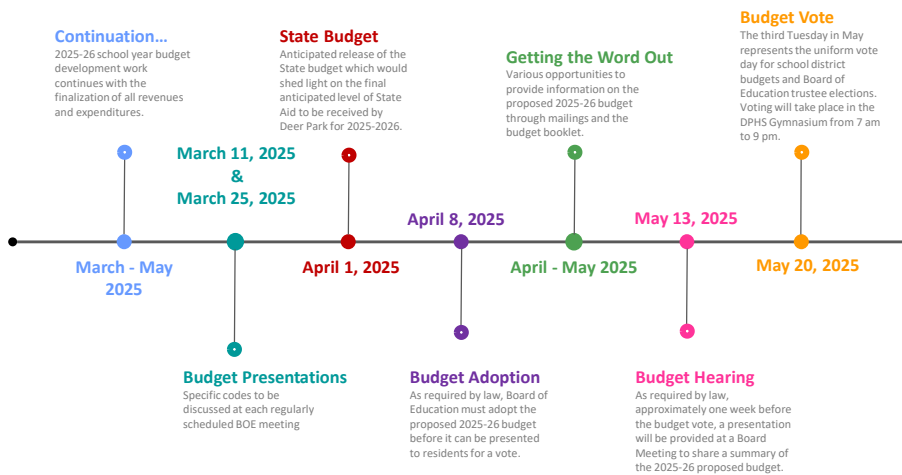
Continuation…
2025-26 school year budget development work continues with the finalization of all revenues and expenditures.

March - May 2025

March 11, 2025 & March 25, 2025

Budget Presentations
Specific codes to be discussed at each regularly scheduled BOE meeting

State Budget
Anticipated release of the State budget which would shed light on the final anticipated level of State Aid to be received by Deer Park for 2025-2026.

April 1, 2025

April 8, 2025

Budget Adoption
As required by law, Board of Education must adopt the proposed 2025-26 budget before it can be presented to residents for a vote.

Getting the Word Out
Various opportunities to provide information on the proposed 2025-26 budget through mailings and the budget booklet.

April - May 2025

May 13, 2025

Budget Hearing
As required by law, approximately one week before the budget vote, a presentation will be provided at a Board Meeting to share a summary of the 2025-26 proposed budget.

Budget Vote
The third Tuesday in May represents the uniform vote day for school district budgets and Board of Education trustee elections. Voting will take place in the DPHS Gymnasium from 7 am to 9 pm.

May 20, 2025